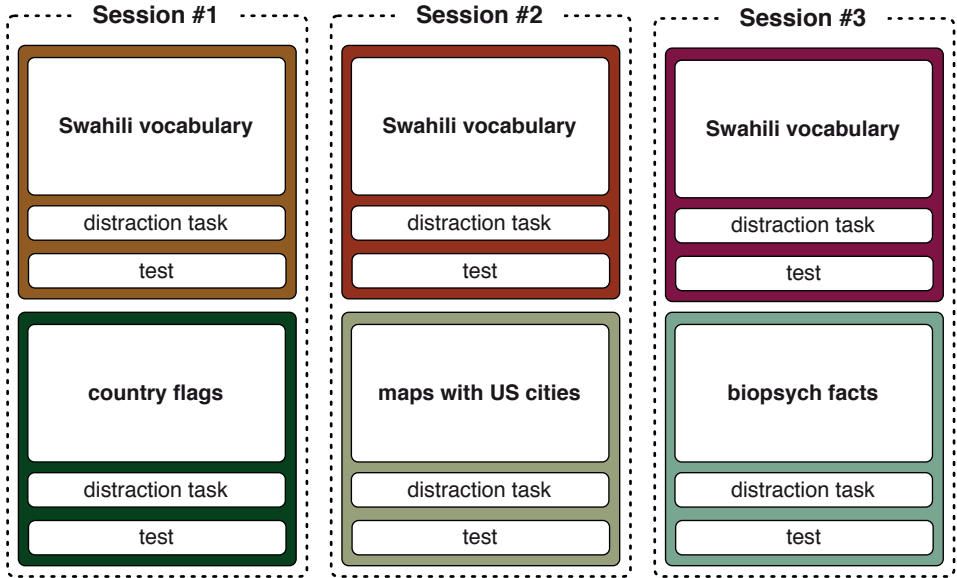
Session #1

Swahili vocabulary

distraction task

test

country flags

distraction task

test

Session #2

Swahili vocabulary

distraction task

test

maps with US cities

distraction task

test

Session #3

Swahili vocabulary

distraction task

test

biopsych facts

distraction task

test